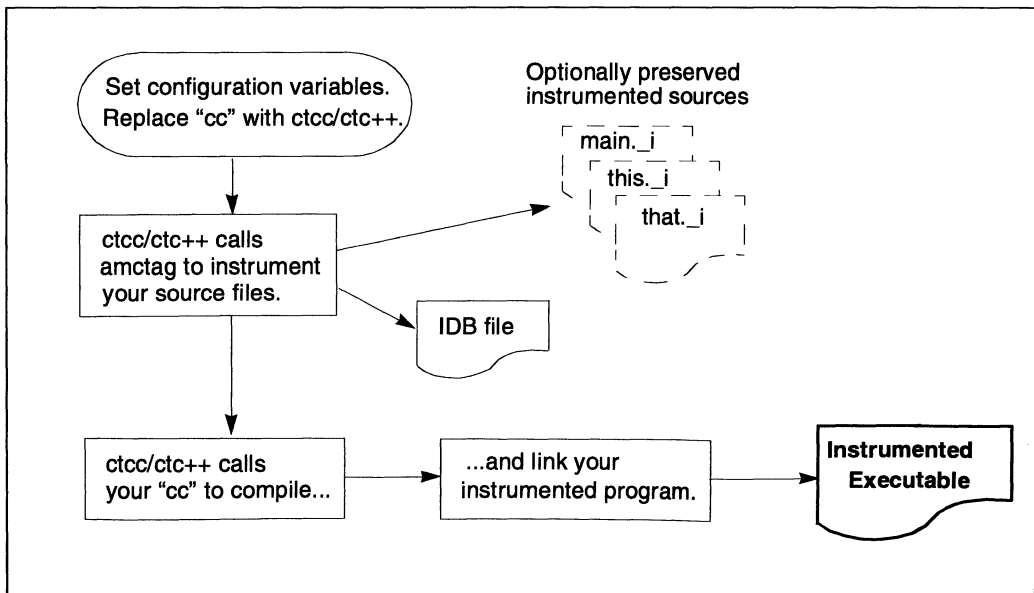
Set configuration variables. Replace "cc" with ctcc/ctc++.

Optionally preserved instrumented sources

main._i

this._i

that._i

ctcc/ctc++ calls amctag to instrument your source files.

IDB file

ctcc/ctc++ calls your "cc" to compile...

...and link your instrumented program.

Instrumented Executable